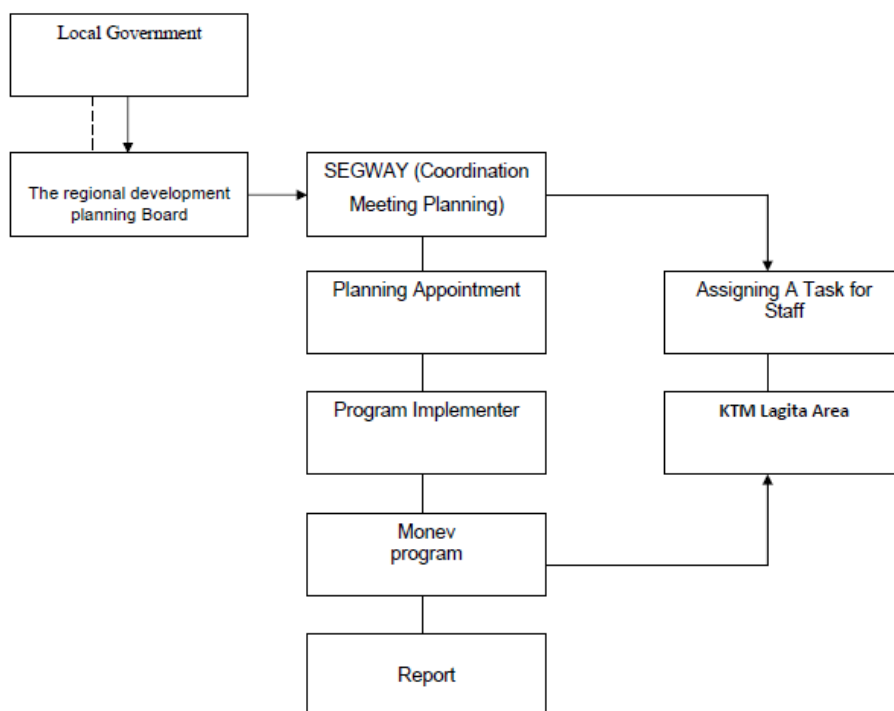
Local Government

The regional development planning Board

SEGWAY (Coordination Meeting Planning)

Planning Appointment

Assigning A Task for Staff

Program Implementer

KTM Lagita Area

Monev program

Report